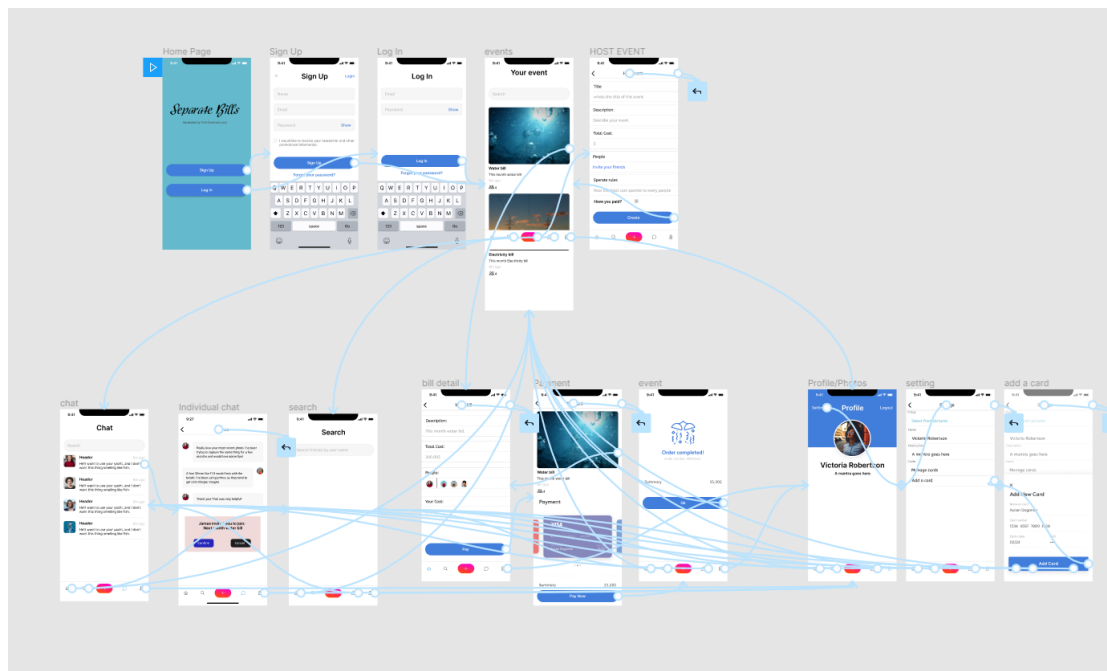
Home Page

Separate Bills

Sign Up

Log In

Sign Up

Sign Up

Login

Name

Email

Password

Show

Sign Up

Forgot your password?

Q W E R T Y U I O P
A S D F G H J K L
Z X C V B N M

space

Go

Log In

Log In

Email

Password

Show

Log In

Forgot your password?

Q W E R T Y U I O P
A S D F G H J K L
Z X C V B N M

space

Go

events

Your event

Search

Water bill

Electricity bill

HOST EVENT

Title

Description

Total Cost

People

Invite your friends

Operate rules

Have you paid?

Create

chat

Chat

Search

Header

Header

Header

Header

Individual chat

search

Search

bill detail

Description:

Total Cost:

People:

Your Cost:

Pay

Payment

Water bill

Payment

Summary

Pay Now

event

Order completed!

Summary

Profile/Photos

Profile

Logout

Victoria Robertson

A mantra goes here

setting

Victoria Robertson

A mantra goes here

Manage cards

Add a card

add a card

Victoria Robertson

Add New Card

Add Card